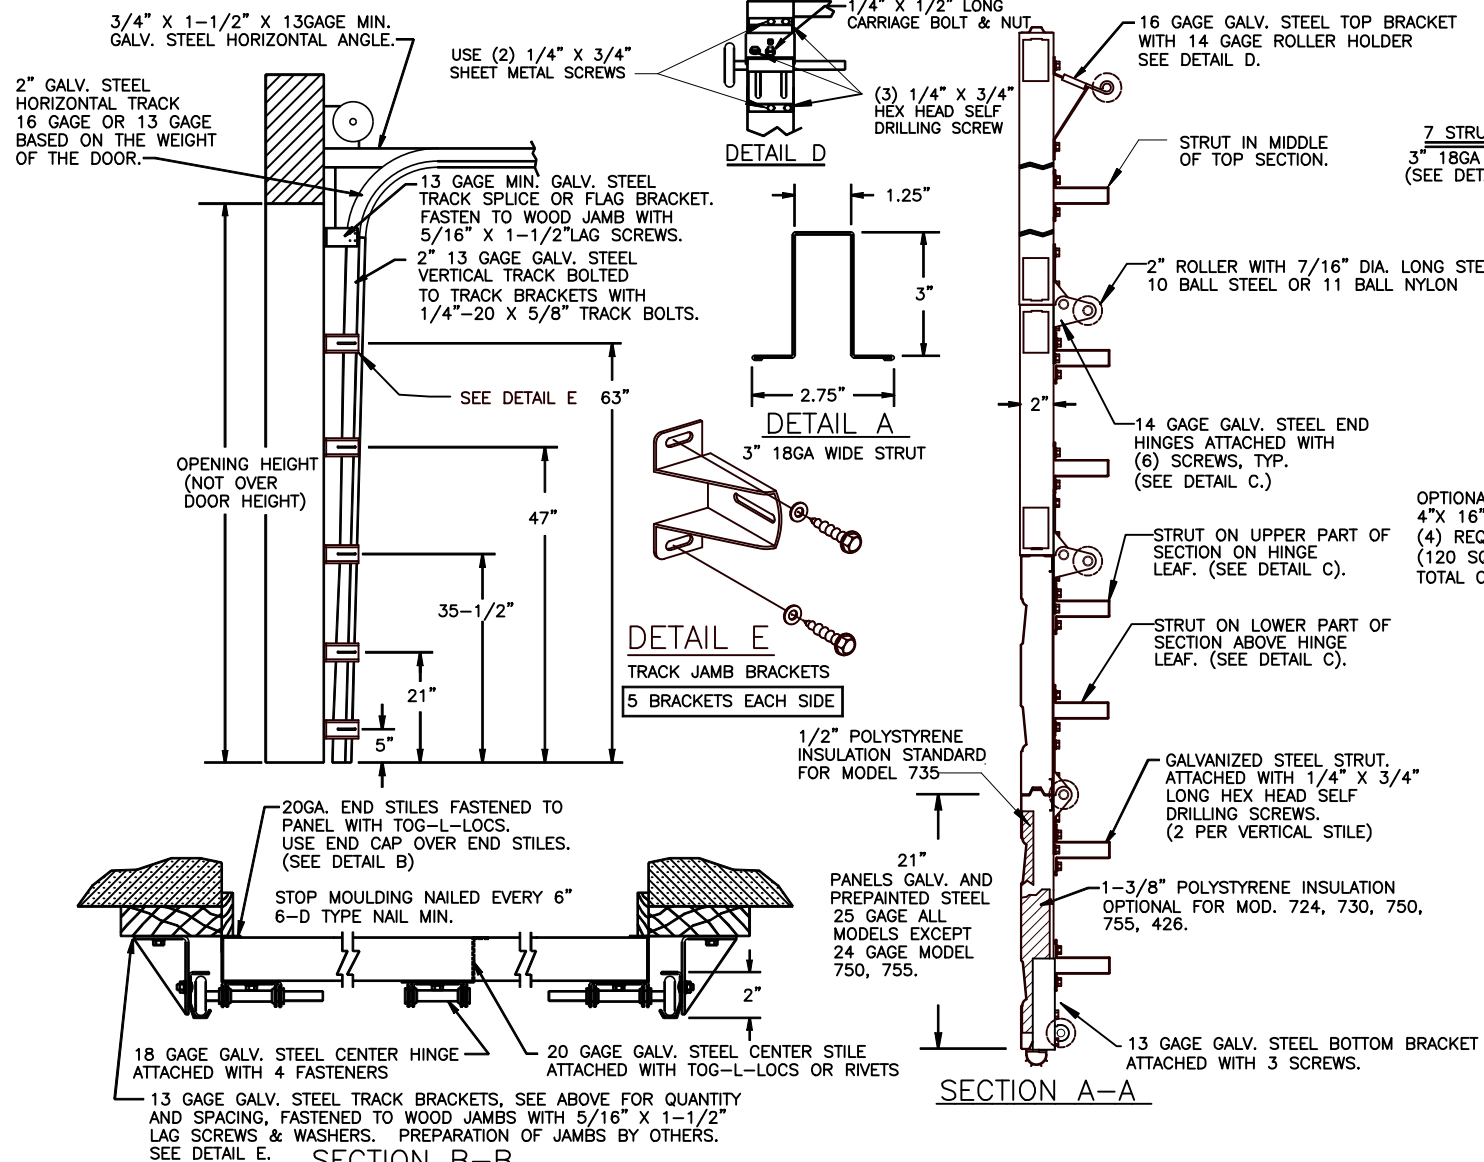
3/4" X 1-1/2" X 13GAGE MIN. GALV. STEEL HORIZONTAL ANGLE.

2" GALV. STEEL HORIZONTAL TRACK 16 GAGE OR 13 GAGE BASED ON THE WEIGHT OF THE DOOR.

USE (2) 1/4" X 3/4" SHEET METAL SCREWS

1/4" X 1/2" LONG CARRIAGE BOLT & NUT

(3) 1/4" X 3/4" HEX HEAD SELF DRILLING SCREW

DETAIL D

16 GAGE GALV. STEEL TOP BRACKET WITH 14 GAGE ROLLER HOLDER SEE DETAIL D.

STRUT IN MIDDLE OF TOP SECTION.

7 STRU
3" 18GA
(SEE DET

13 GAGE MIN. GALV. STEEL TRACK SPLICE OR FLAG BRACKET. FASTEN TO WOOD JAMB WITH 5/16" X 1-1/2"LAG SCREWS.

2" 13 GAGE GALV. STEEL VERTICAL TRACK BOLTED TO TRACK BRACKETS WITH 1/4"-20 X 5/8" TRACK BOLTS.

1.25"

3"

2.75"

DETAIL A

3" 18GA WIDE STRUT

2" ROLLER WITH 7/16" DIA. LONG STE 10 BALL STEEL OR 11 BALL NYLON

2"

SEE DETAIL E

63"

14 GAGE GALV. STEEL END HINGES ATTACHED WITH (6) SCREWS, TYP. (SEE DETAIL C.)

OPENING HEIGHT (NOT OVER DOOR HEIGHT)

47"

OPTIONA
4"X 16"
(4) REQ
(120 SQ
TOTAL C

STRUT ON UPPER PART OF SECTION ON HINGE LEAF. (SEE DETAIL C).

35-1/2"

DETAIL E

TRACK JAMB BRACKETS

5 BRACKETS EACH SIDE

STRUT ON LOWER PART OF SECTION ABOVE HINGE LEAF. (SEE DETAIL C).

21"

5"

1/2" POLYSTYRENE INSULATION STANDARD FOR MODEL 735

GALVANIZED STEEL STRUT. ATTACHED WITH 1/4" X 3/4" LONG HEX HEAD SELF DRILLING SCREWS. (2 PER VERTICAL STILE)

20GA. END STILES FASTENED TO PANEL WITH TOG-L-LOCS. USE END CAP OVER END STILES. (SEE DETAIL B)

STOP MOULDING NAILED EVERY 6" 6-D TYPE NAIL MIN.

21"
PANELS GALV. AND PREPAINTED STEEL 25 GAGE ALL MODELS EXCEPT 24 GAGE MODEL 750, 755.

1-3/8" POLYSTYRENE INSULATION OPTIONAL FOR MOD. 724, 730, 750, 755, 426.

2"

18 GAGE GALV. STEEL CENTER HINGE ATTACHED WITH 4 FASTENERS

20 GAGE GALV. STEEL CENTER STILE ATTACHED WITH TOG-L-LOCS OR RIVETS

13 GAGE GALV. STEEL BOTTOM BRACKET ATTACHED WITH 3 SCREWS.

SECTION A-A

13 GAGE GALV. STEEL TRACK BRACKETS, SEE ABOVE FOR QUANTITY AND SPACING, FASTENED TO WOOD JAMBS WITH 5/16" X 1-1/2" LAG SCREWS & WASHERS. PREPARATION OF JAMBS BY OTHERS. SEE DETAIL E.

SECTION B-B